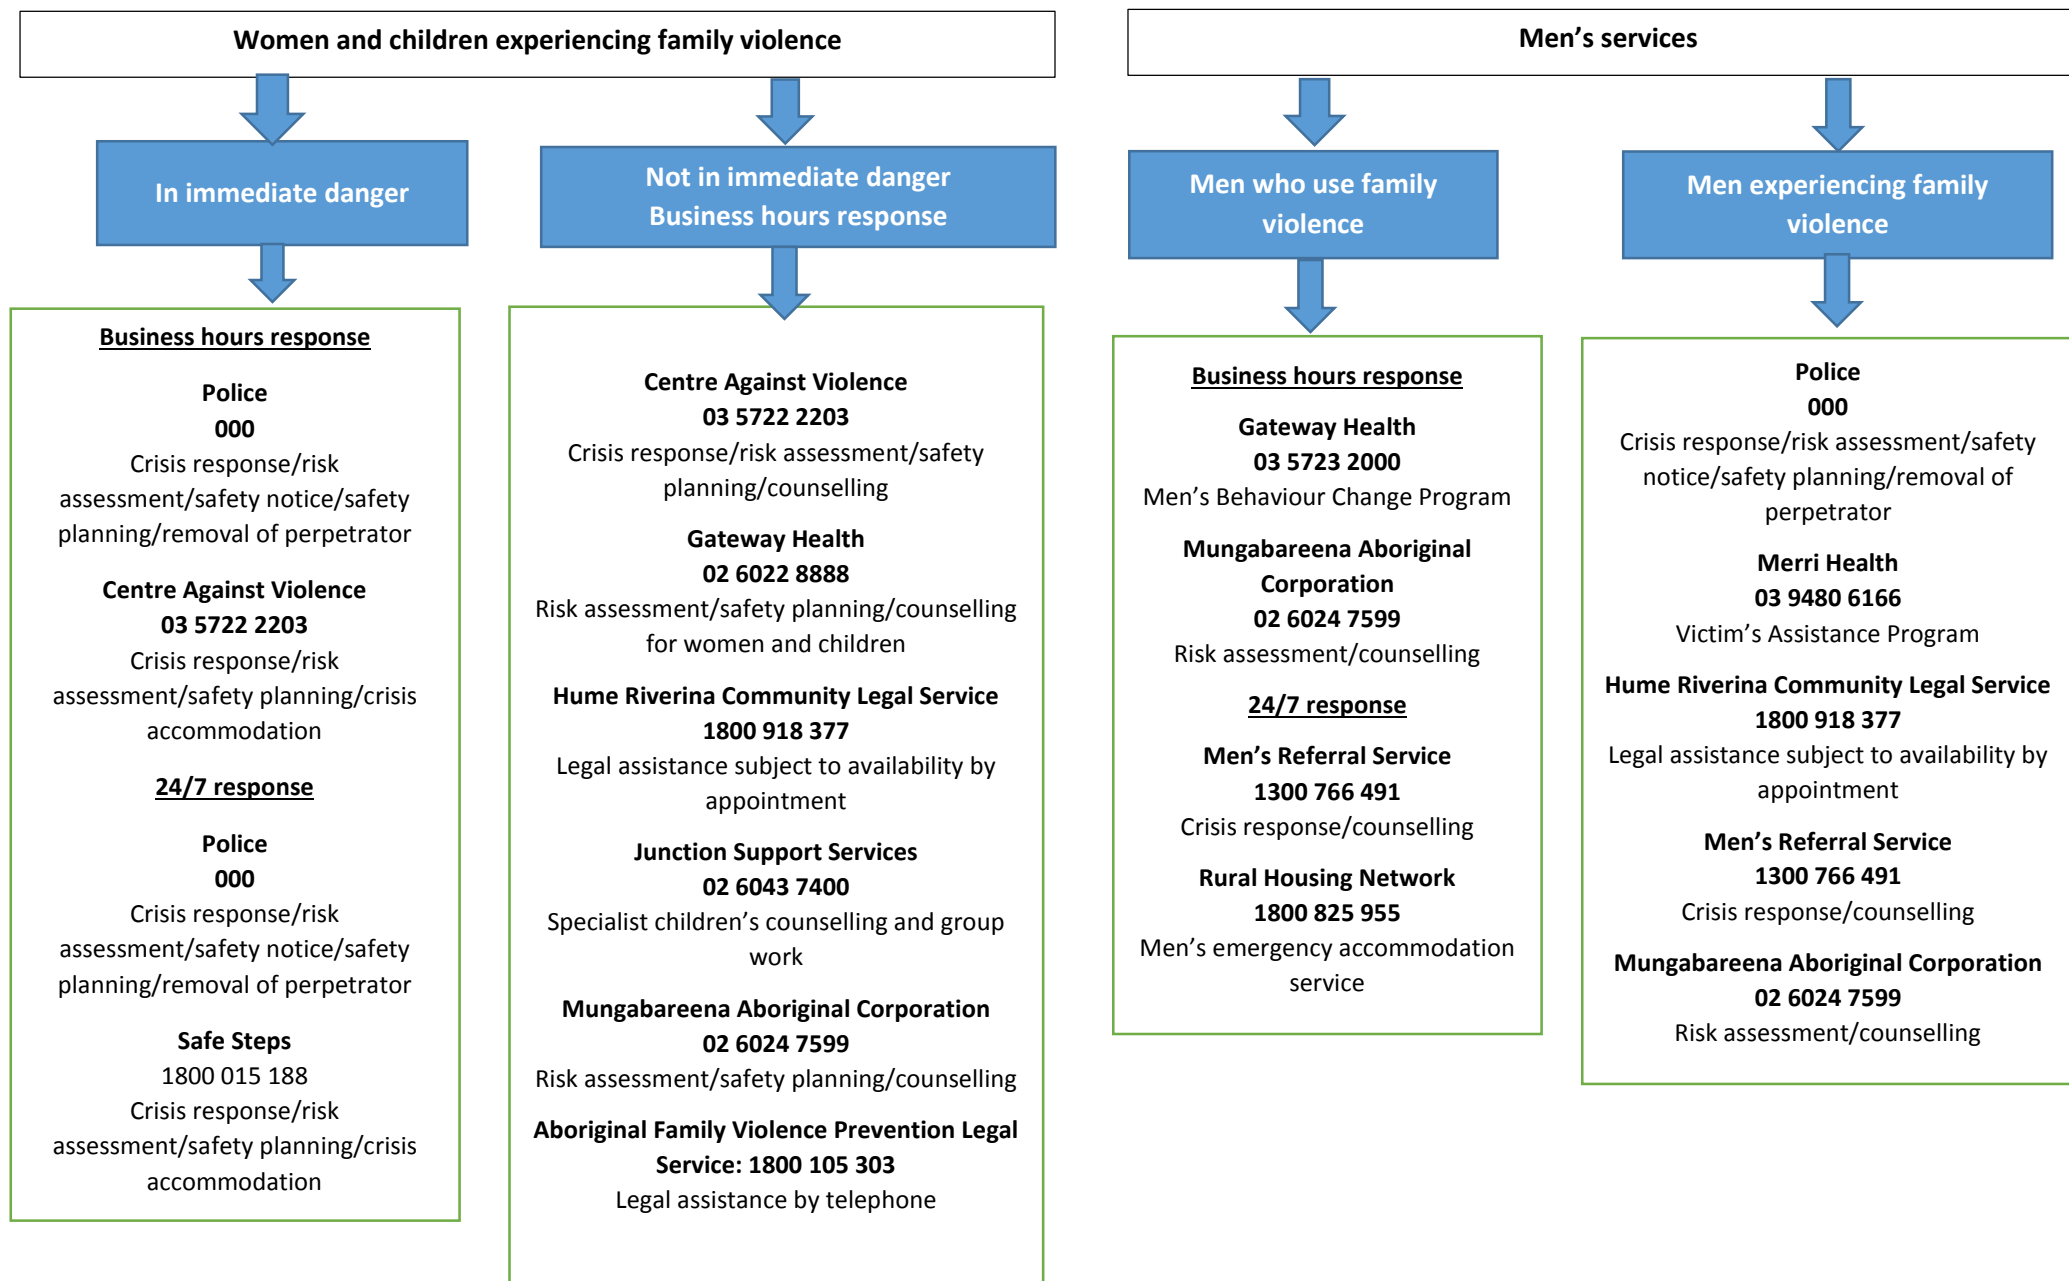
Women and children experiencing family violence

In immediate danger

Business hours response

Police
000
Crisis response/risk assessment/safety notice/safety planning/removal of perpetrator

Centre Against Violence
03 5722 2203
Crisis response/risk assessment/safety planning/crisis accommodation

24/7 response

Police
000
Crisis response/risk assessment/safety notice/safety planning/removal of perpetrator

Safe Steps
1800 015 188
Crisis response/risk assessment/safety planning/crisis accommodation

Not in immediate danger
Business hours response

Centre Against Violence
03 5722 2203
Crisis response/risk assessment/safety planning/counselling

Gateway Health
02 6022 8888
Risk assessment/safety planning/counselling for women and children

Hume Riverina Community Legal Service
1800 918 377
Legal assistance subject to availability by appointment

Junction Support Services
02 6043 7400
Specialist children's counselling and group work

Mungabareena Aboriginal Corporation
02 6024 7599
Risk assessment/safety planning/counselling

Aboriginal Family Violence Prevention Legal Service: 1800 105 303
Legal assistance by telephone

Men's services

Men who use family violence

Business hours response

Gateway Health
03 5723 2000
Men's Behaviour Change Program

Mungabareena Aboriginal Corporation
02 6024 7599
Risk assessment/counselling

24/7 response

Men's Referral Service
1300 766 491
Crisis response/counselling

Rural Housing Network
1800 825 955
Men's emergency accommodation service

Men experiencing family violence

Police
000
Crisis response/risk assessment/safety notice/safety planning/removal of perpetrator

Merri Health
03 9480 6166
Victim's Assistance Program

Hume Riverina Community Legal Service
1800 918 377
Legal assistance subject to availability by appointment

Men's Referral Service
1300 766 491
Crisis response/counselling

Mungabareena Aboriginal Corporation
02 6024 7599
Risk assessment/counselling